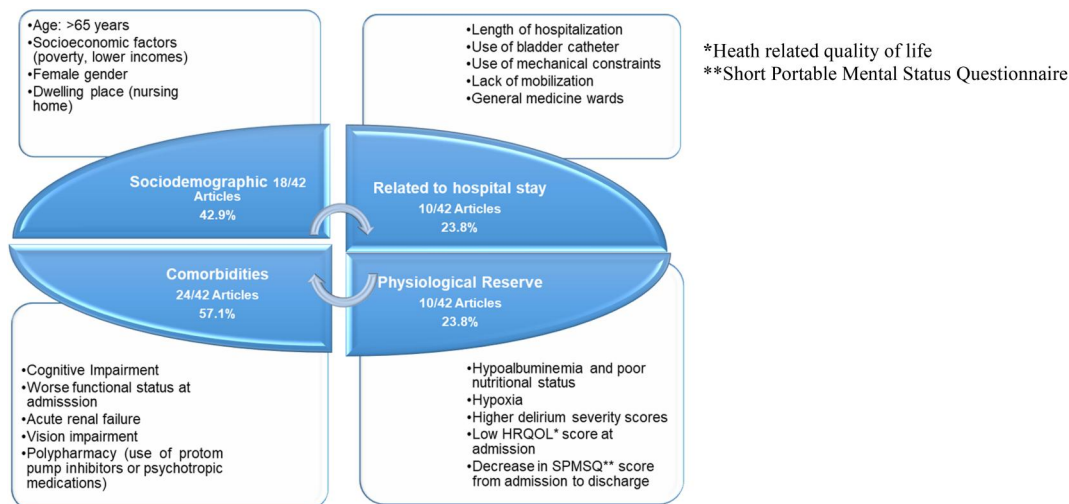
•Age: >65 years
•Socioeconomic factors (poverty, lower incomes)
•Female gender
•Dwelling place (nursing home)

•Length of hospitalization
•Use of bladder catheter
•Use of mechanical constraints
•Lack of mobilization
•General medicine wards

*Heath related quality of life
**Short Portable Mental Status Questionnaire

Sociodemographic 18/42 Articles
42.9%

Related to hospital stay
10/42 Articles
23.8%

Comorbidities
24/42 Articles
57.1%

Physiological Reserve
10/42 Articles
23.8%

•Cognitive Impairment
•Worse functional status at admisssion
•Acute renal failure
•Vision impairment
•Polypharmacy (use of protom pump inhibitors or psychotropic medications)

•Hypoalbuminemia and poor nutritional status
•Hypoxia
•Higher delirium severity scores
•Low HRQOL* score at admission
•Decrease in SPMSQ** score from admission to discharge